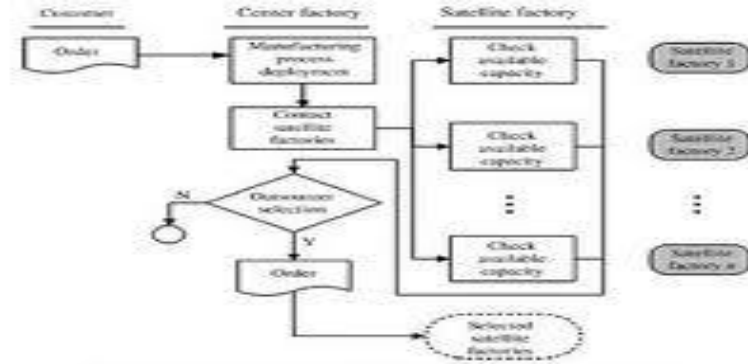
Customer

Center factory

Satellite factory

Order

Manufacturing process deployment

Contact satellite factories

Check available capacity

Check available capacity

Check available capacity

Satellite factory 1

Satellite factory 2

Satellite factory n

N

Outsource selection

Y

Order

Selected satellite factories